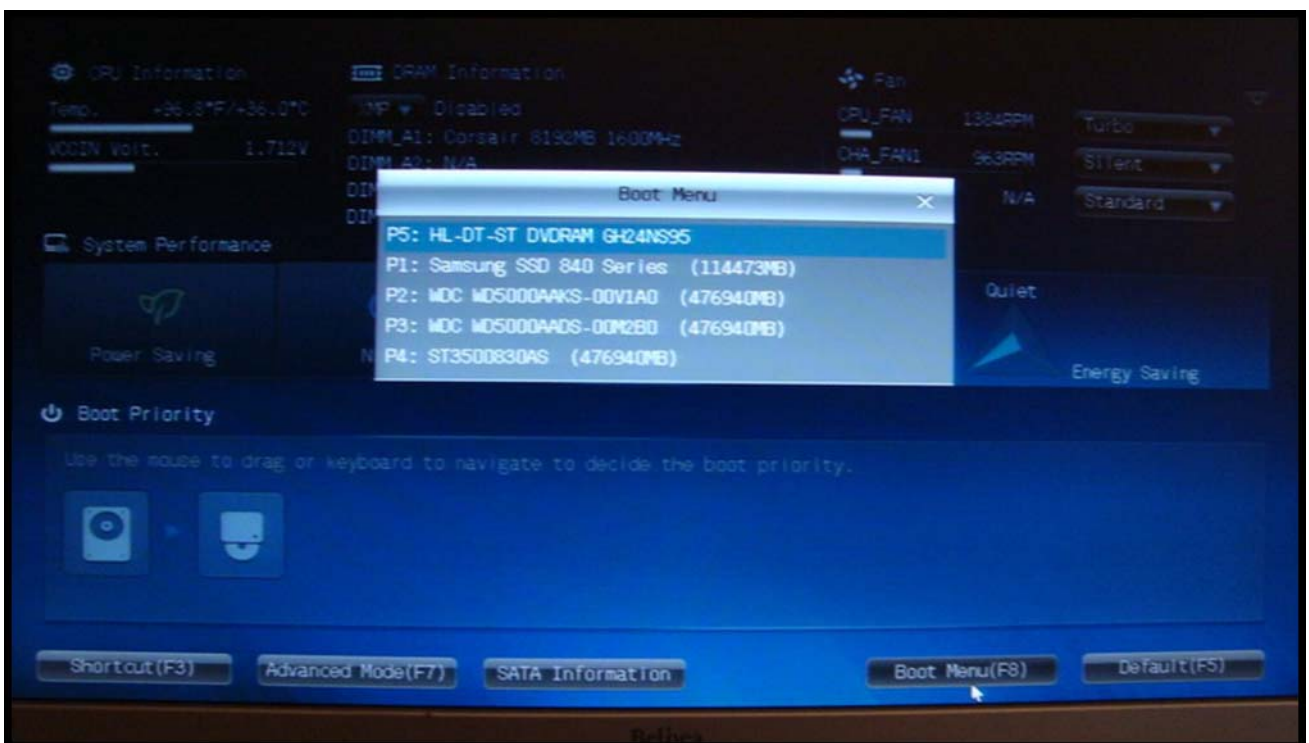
CPU Information
Temp. +96.8°F/+36.0°C
VCCIN Volt. 1.712V

DRAM Information
XMP Disabled
DIMM_A1: Corsair 8192MB 1600MHz
DIMM_A2: N/A
DI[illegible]
DI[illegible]

Fan
CPU_FAN 1384RPM Turbo
CHA_FAN1 963RPM Silent
N/A Standard

Boot Menu
P5: HL-DT-ST DVDRAM GH24NS95
P1: Samsung SSD 840 Series (114473MB)
P2: WDC WD5000AAKS-00V1A0 (476940MB)
P3: WDC WD5000AADS-00M2B0 (476940MB)
P4: ST3500830AS (476940MB)

System Performance
Power Saving
N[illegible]
Quiet
Energy Saving

Boot Priority
Use the mouse to drag or keyboard to navigate to decide the boot priority.

Shortcut(F3)
Advanced Mode(F7)
SATA Information
Boot Menu(F8)
Default(F5)